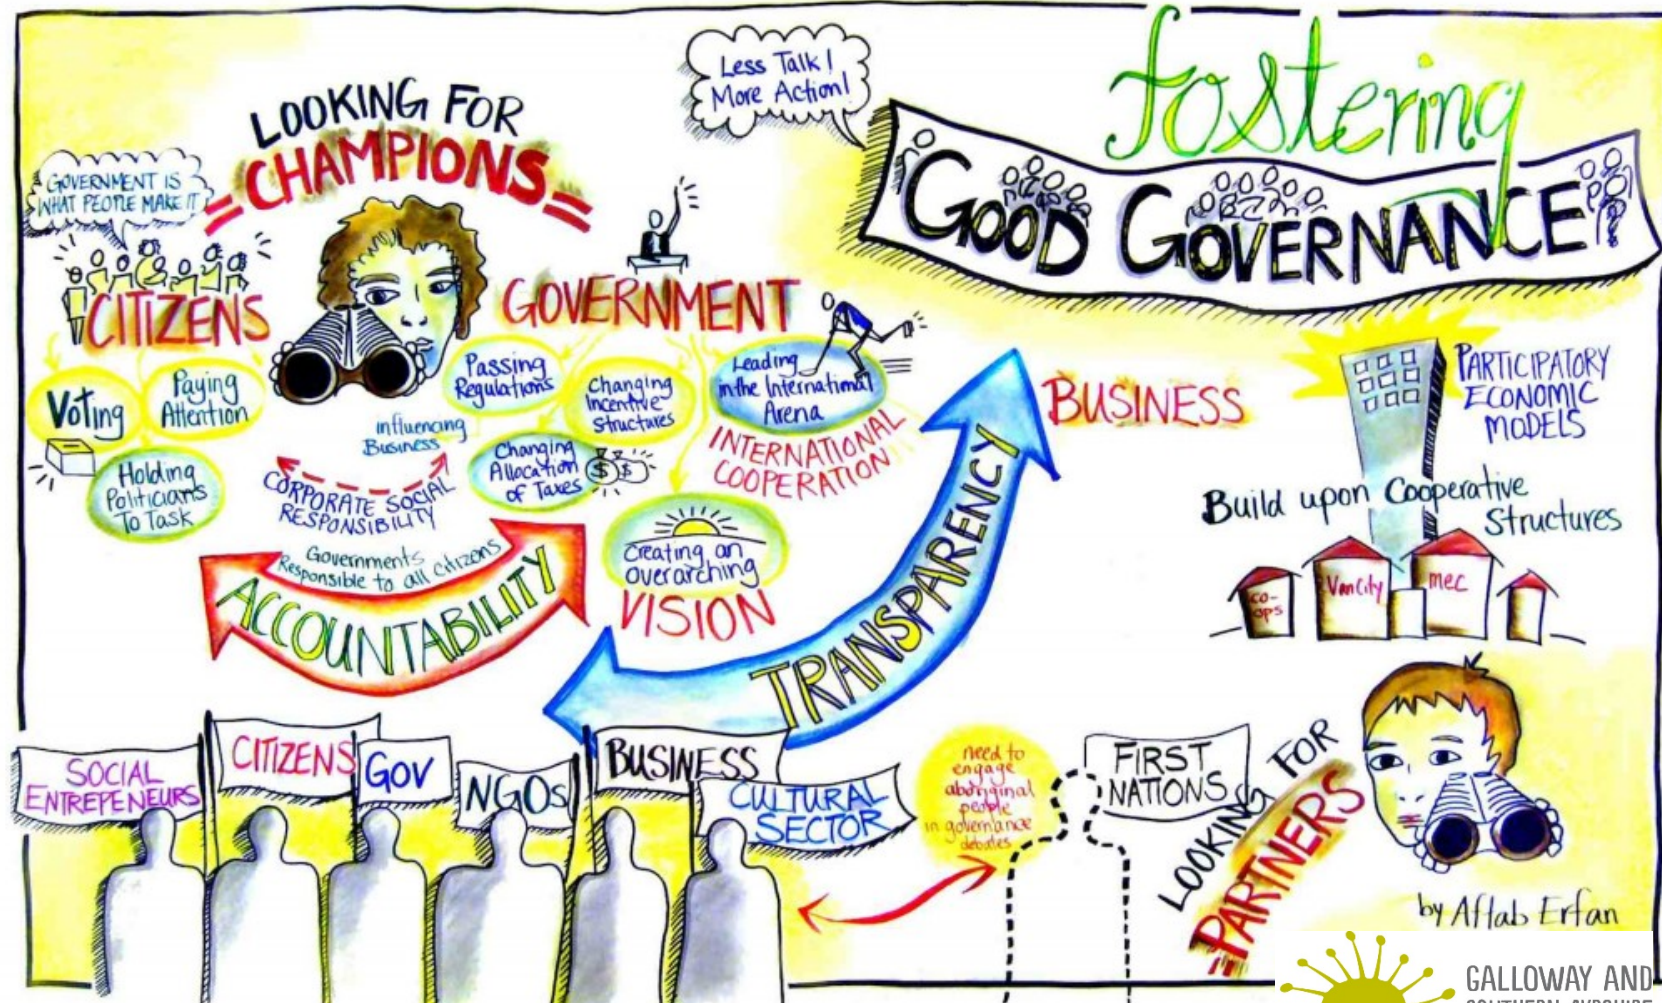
Less Talk! More Action!

Fostering GOOD GOVERNANCE

LOOKING FOR CHAMPIONS

GOVERNMENT IS WHAT PEOPLE MAKE IT

CITIZENS

Voting

Paying Attention

Holding Politicians To Task

GOVERNMENT

Passing Regulations

Changing Incentive Structures

Leading in the International Arena

influencing Business

Changing Allocation of Taxes

INTERNATIONAL COOPERATION

CORPORATE SOCIAL RESPONSIBILITY

Governments Responsible to all citizens

ACCOUNTABILITY

Creating an overarching VISION

TRANSPARENCY

BUSINESS

PARTICIPATORY ECONOMIC MODELS

Build upon Cooperative Structures

co-ops

VanCity

mec

SOCIAL ENTREPENEURS

CITIZENS

GOV

NGOs

BUSINESS

CULTURAL SECTOR

need to engage aboriginal people in governance debates

FIRST NATIONS

LOOKING FOR PARTNERS

by Aftab Erfan

GALLOWAY AND
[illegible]